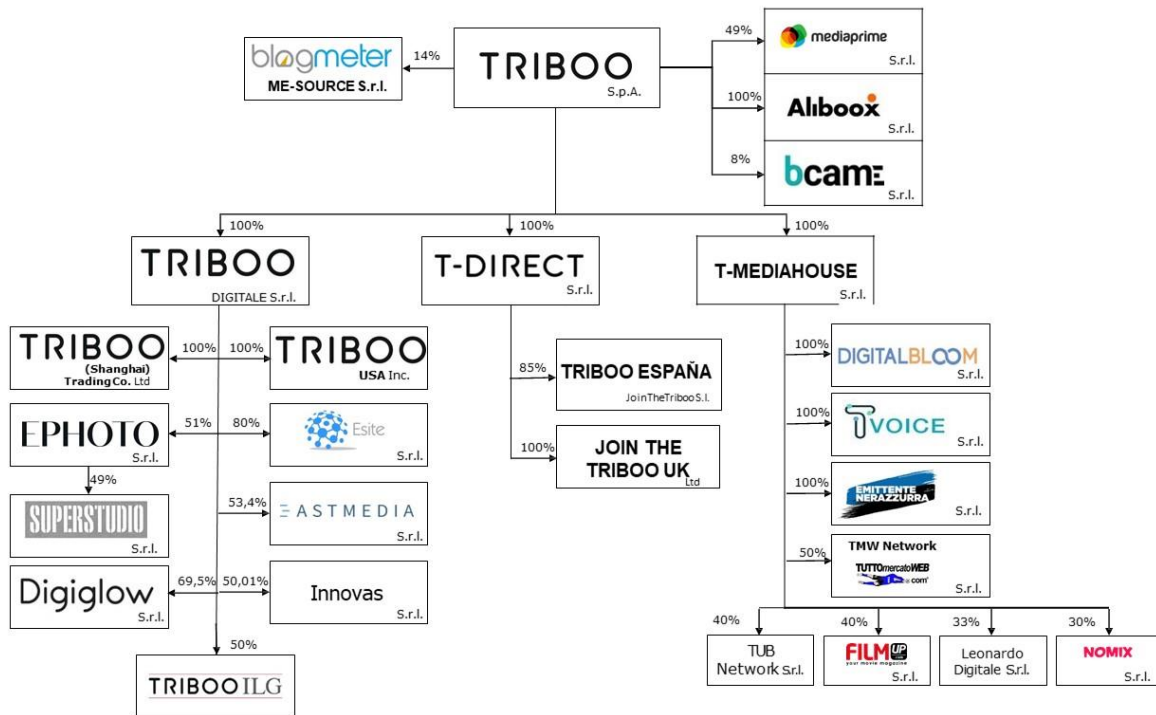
blogmeter
ME-SOURCE S.r.l.

14%

TRIBOO
S.p.A.

49%
mediaprime
S.r.l.

100%
Aliboox
S.r.l.

8%
bcame
S.r.l.

100%
TRIBOO
DIGITALE S.r.l.

100%
T-DIRECT
S.r.l.

100%
T-MEDIAHOUSE
S.r.l.

TRIBOO
(Shanghai)
Trading Co. Ltd

100%
100%

TRIBOO
USA Inc.

EPHOTO
S.r.l.

51%
80%

Esite
S.r.l.

49%

SUPERSTUDIO
S.r.l.

53,4%
EASTMEDIA
S.r.l.

Digiglow
S.r.l.

69,5%
50,01%

Innovas
S.r.l.

50%
TRIBOO ILG

85%
TRIBOO ESPAÑA
JoinTheTriboo S.l.

100%
JOIN THE TRIBOO UK
Ltd

100%
DIGITALBLOOM
S.r.l.

100%
TVOICE
S.r.l.

100%
EMITTENTE NERAZZURRA
S.r.l.

50%
TMW Network
TUTTOmercatoWEB .com
S.r.l.

40%
TUB Network S.r.l.

40%
FILM UP
your movie magazine
S.r.l.

33%
Leonardo Digitale S.r.l.

30%
NOMIX
S.r.l.